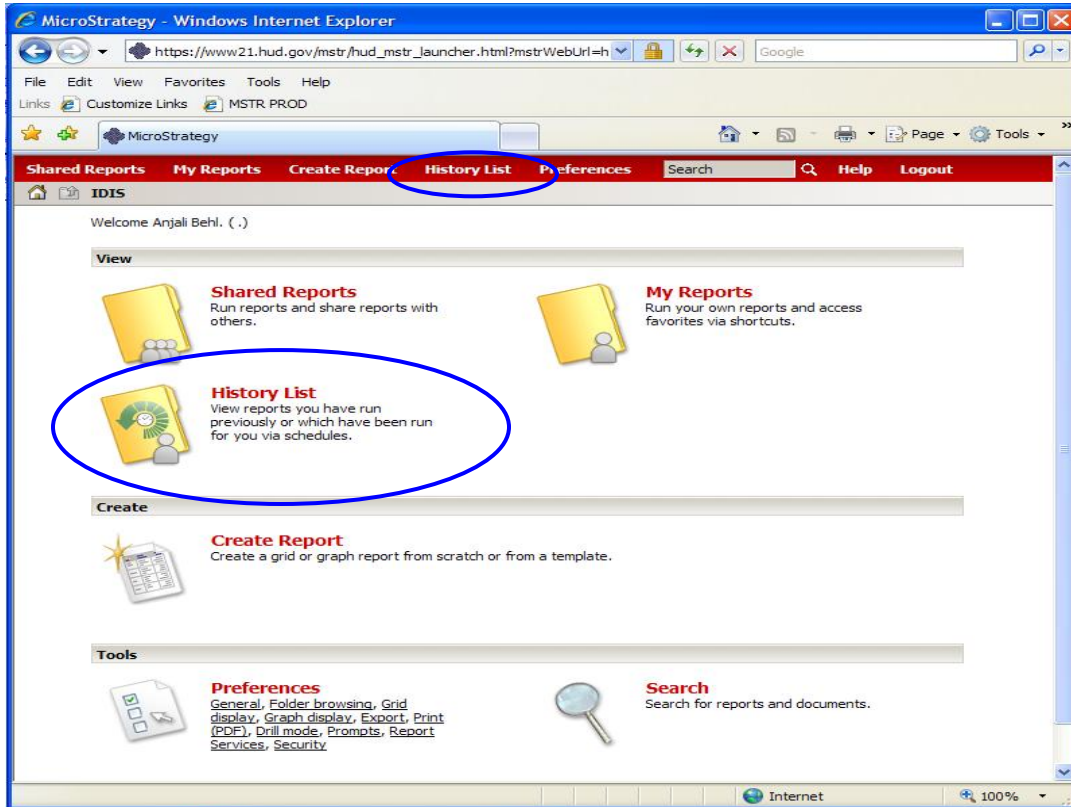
MicroStrategy - Windows Internet Explorer

https://www21.hud.gov/mstr/hud_mstr_launcher.html?mstrWebUrl=h

Google

File Edit View Favorites Tools Help

Links Customize Links MSTR PROD

MicroStrategy

Page Tools

Shared Reports My Reports Create Report History List Preferences Search Help Logout

IDIS

Welcome Anjali Behl. (.)

View

Shared Reports
Run reports and share reports with others.

My Reports
Run your own reports and access favorites via shortcuts.

History List
View reports you have run previously or which have been run for you via schedules.

Create

Create Report
Create a grid or graph report from scratch or from a template.

Tools

Preferences
General, Folder browsing, Grid display, Graph display, Export, Print (PDF), Drill mode, Prompts, Report Services, Security

Search
Search for reports and documents.

Internet

100%